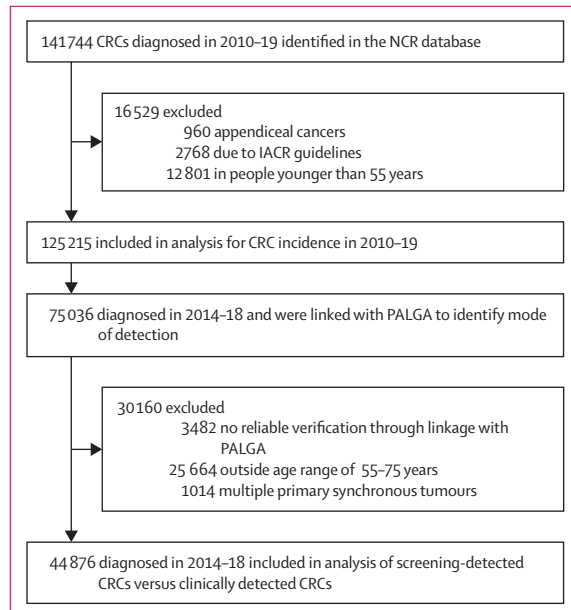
141744 CRCs diagnosed in 2010–19 identified in the NCR database

16529 excluded
960 appendiceal cancers
2768 due to IACR guidelines
12801 in people younger than 55 years

125215 included in analysis for CRC incidence in 2010–19

75036 diagnosed in 2014–18 and were linked with PALGA to identify mode of detection

30160 excluded
3482 no reliable verification through linkage with PALGA
25664 outside age range of 55–75 years
1014 multiple primary synchronous tumours

44876 diagnosed in 2014–18 included in analysis of screening-detected CRCs versus clinically detected CRCs